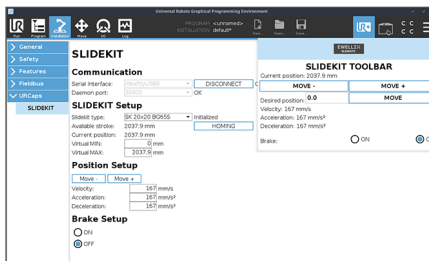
Universal Robots Graphical Programming Environment

Run Program Installation Move I/O Log

PROGRAM <unnamed>
INSTALLATION default*

New Open Save

General
Safety
Features
Fieldbus
URCaps
SLIDEKIT

SLIDEKIT

Communication
Serial Interface: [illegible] DISCONNECT
Daemon port: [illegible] OK

SLIDEKIT Setup
Slidekit type: SK 20x20 BG65S Initialized
Available stroke: 2037.9 mm HOMING
Current position: 2037.9 mm
Virtual MIN: 0 mm
Virtual MAX: 2037.9 mm

Position Setup
Move - Move +
Velocity: 167 mm/s
Acceleration: 167 mm/s²
Deceleration: 167 mm/s²

Brake Setup
ON
OFF

EWELLIX

SLIDEKIT TOOLBAR
Current position: 2037.9 mm
MOVE - MOVE +
Desired position: 0.0 MOVE
Velocity: 167 mm/s
Acceleration: 167 mm/s²
Deceleration: 167 mm/s²

Brake: ON O